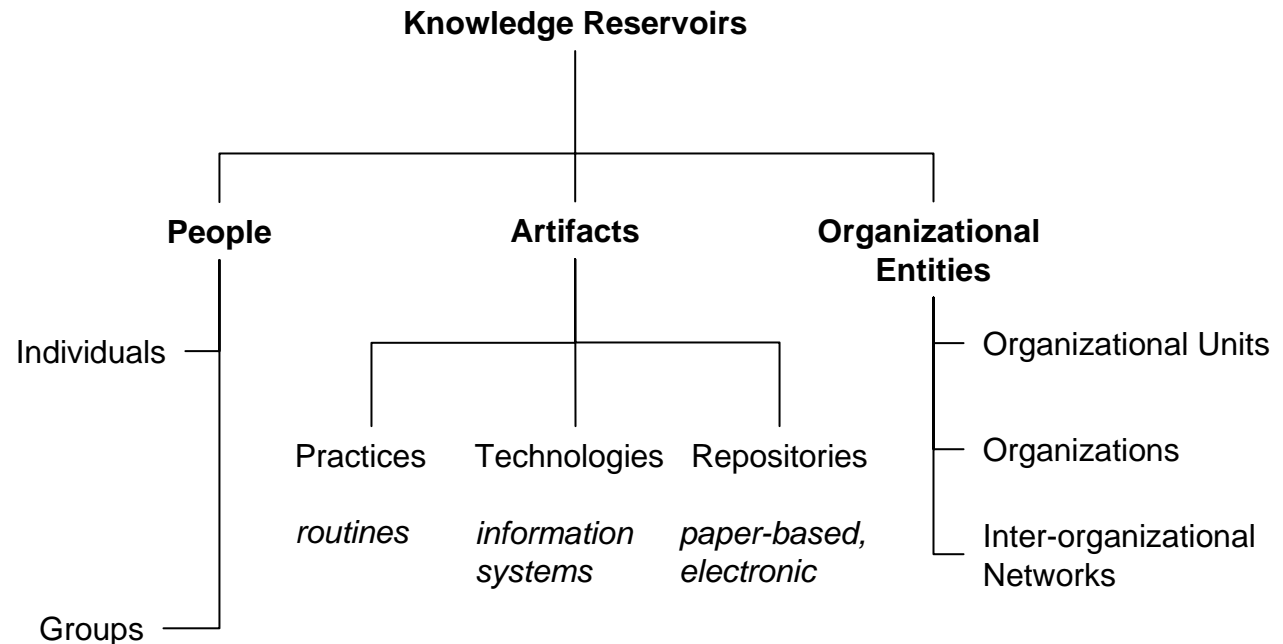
**Knowledge Reservoirs**

**People**

Individuals

Groups

**Artifacts**

Practices

*routines*

Technologies

*information systems*

Repositories

*paper-based, electronic*

**Organizational Entities**

Organizational Units

Organizations

Inter-organizational Networks